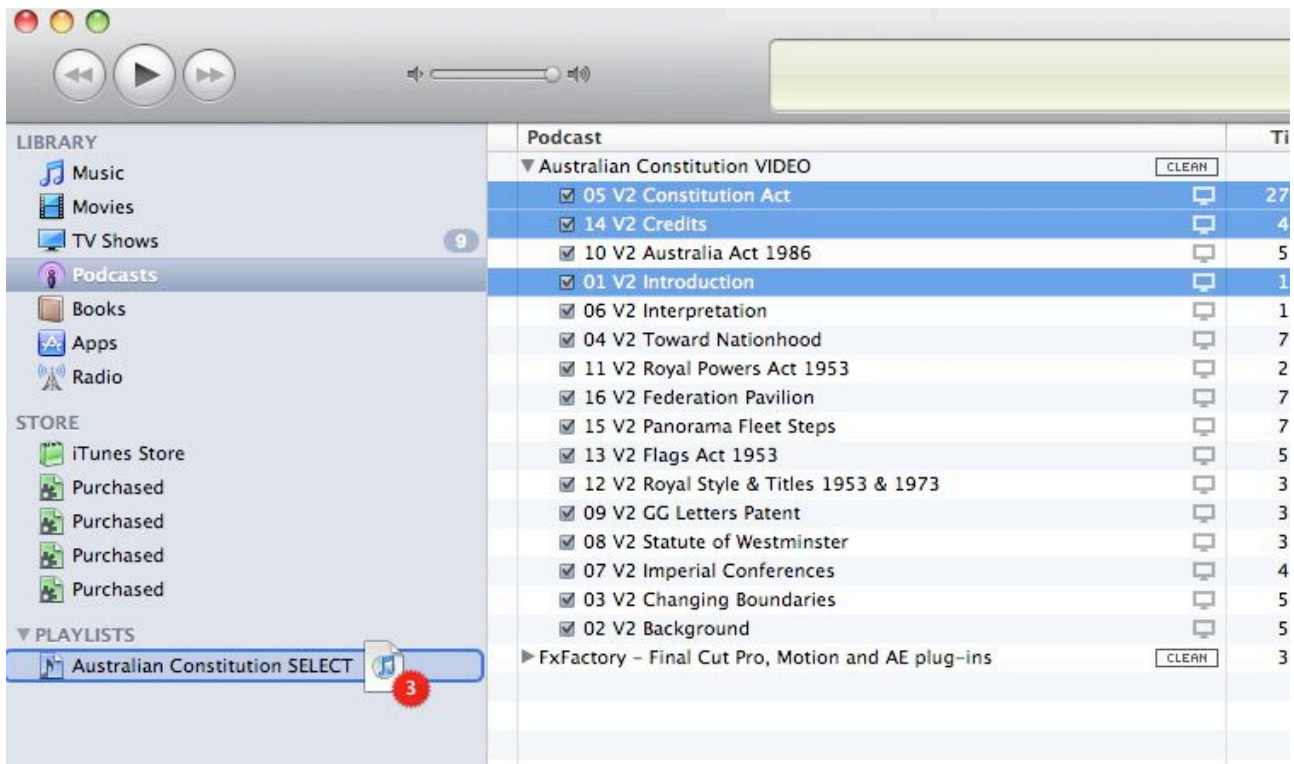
LIBRARY
Music
Movies
TV Shows 9
Podcasts
Books
Apps
Radio
STORE
iTunes Store
Purchased
Purchased
Purchased
Purchased
▼PLAYLISTS
Australian Constitution SELECT 3

| Podcast | | Ti |
|---|---|---|
| ▼Australian Constitution VIDEO | CLEAN | |
| 05 V2 Constitution Act | | 27 |
| 14 V2 Credits | | 4 |
| 10 V2 Australia Act 1986 | | 5 |
| 01 V2 Introduction | | 1 |
| 06 V2 Interpretation | | 1 |
| 04 V2 Toward Nationhood | | 7 |
| 11 V2 Royal Powers Act 1953 | | 2 |
| 16 V2 Federation Pavilion | | 7 |
| 15 V2 Panorama Fleet Steps | | 7 |
| 13 V2 Flags Act 1953 | | 5 |
| 12 V2 Royal Style & Titles 1953 & 1973 | | 3 |
| 09 V2 GG Letters Patent | | 3 |
| 08 V2 Statute of Westminster | | 3 |
| 07 V2 Imperial Conferences | | 4 |
| 03 V2 Changing Boundaries | | 5 |
| 02 V2 Background | | 5 |
| ▶FxFactory – Final Cut Pro, Motion and AE plug-ins | CLEAN | 3 |